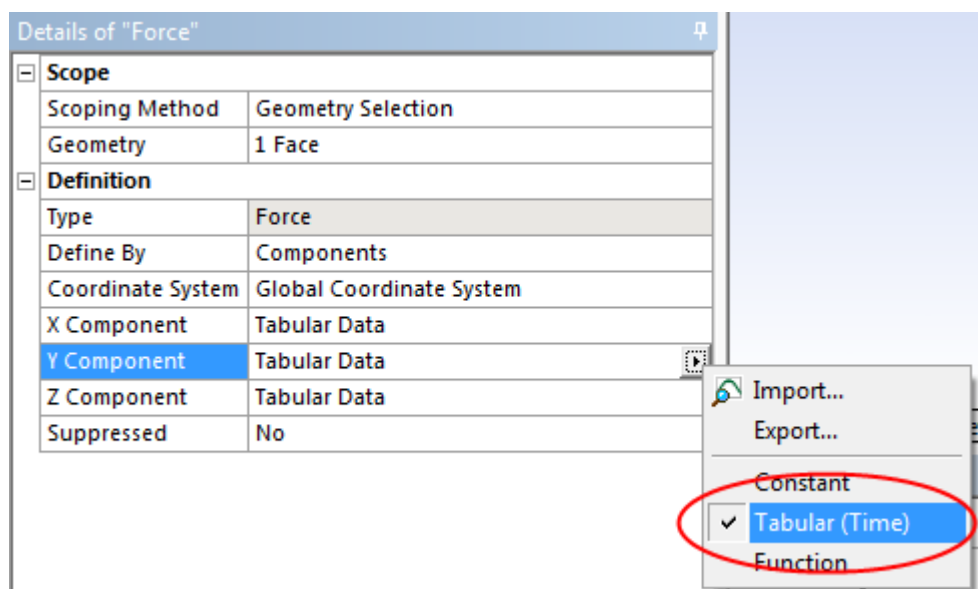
Details of "Force"

| Scope | |
|---|---|
| Scoping Method | Geometry Selection |
| Geometry | 1 Face |
| **Definition** | |
| Type | Force |
| Define By | Components |
| Coordinate System | Global Coordinate System |
| X Component | Tabular Data |
| Y Component | Tabular Data |
| Z Component | Tabular Data |
| Suppressed | No |

Import...
Export...
Constant
Tabular (Time)
Function